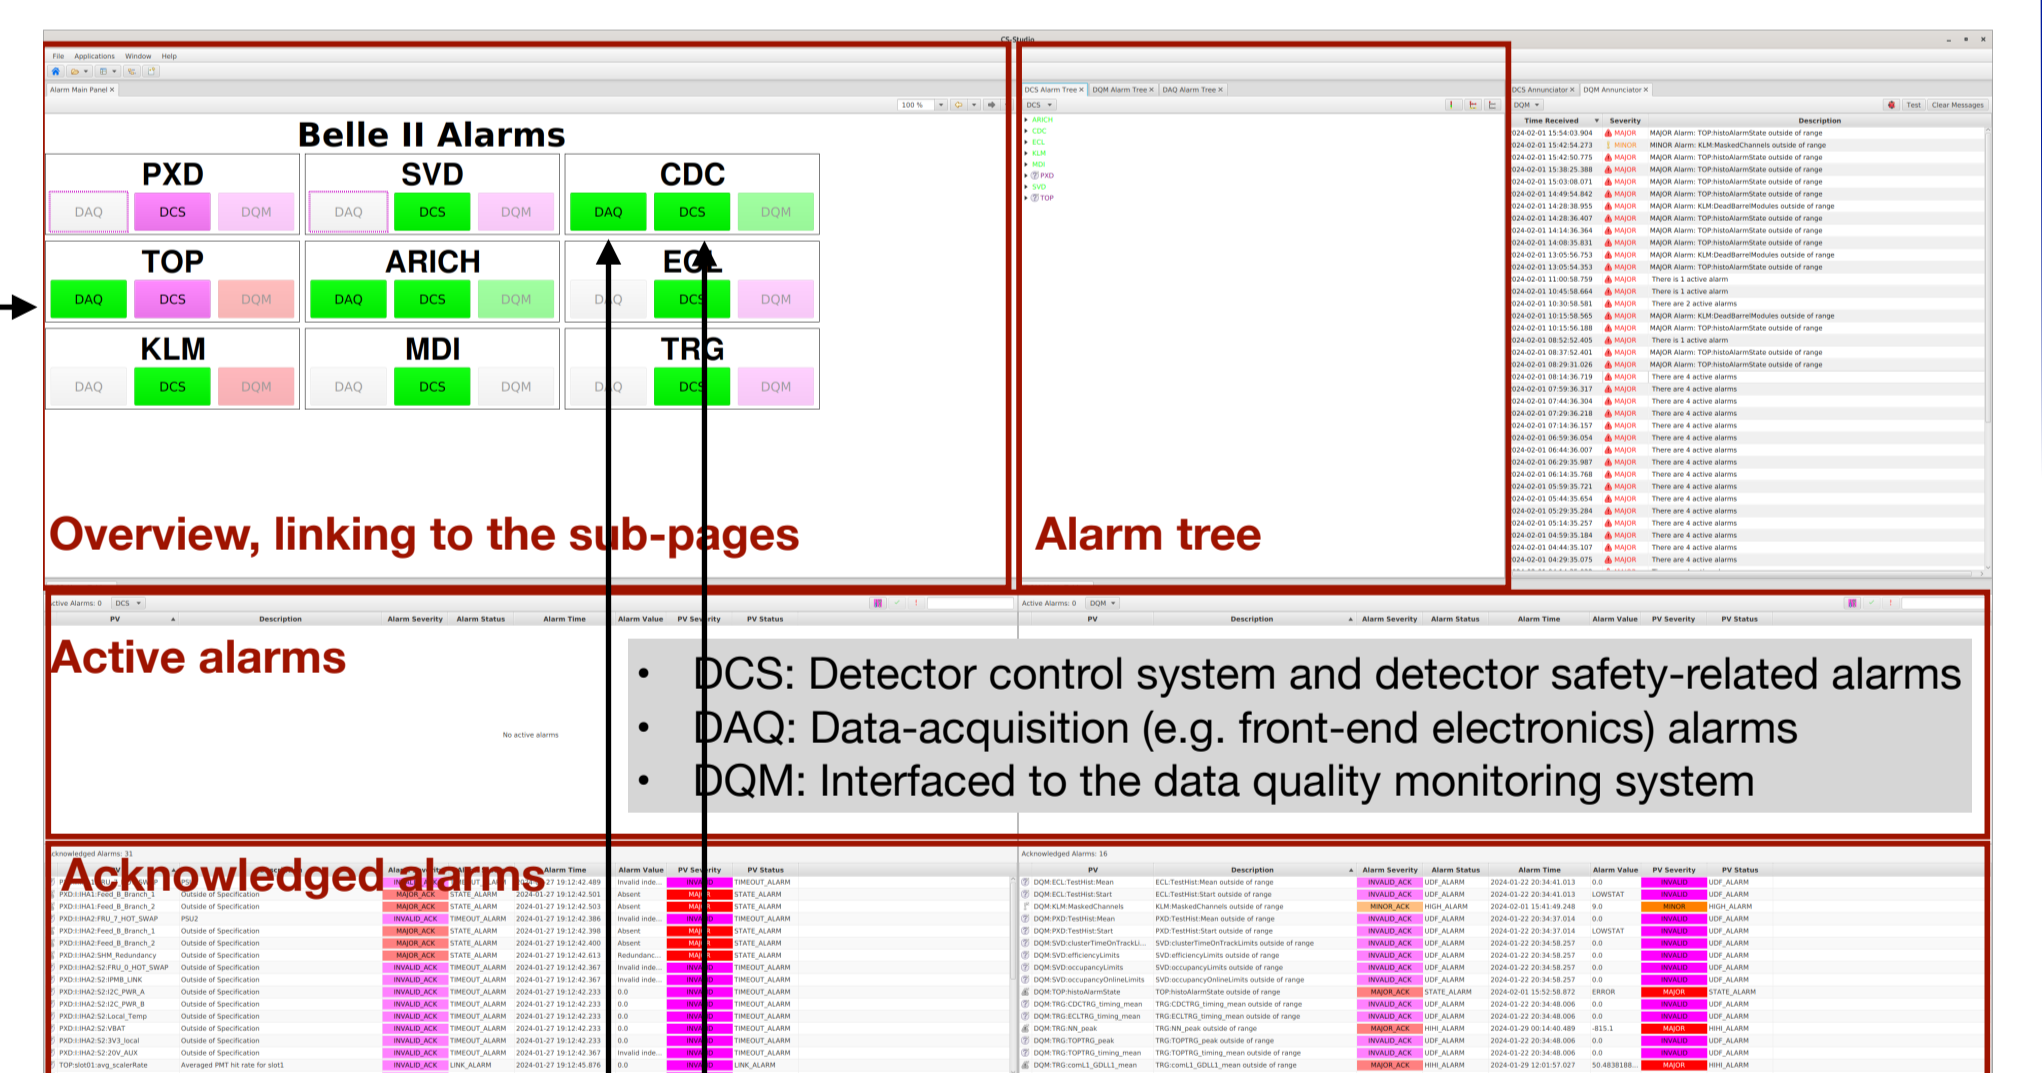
CS-Studio

File Applications Window Help

Alarm Main Panel ×

Belle II Alarms

PXD
DAQ DCS DQM

SVD
DAQ DCS DQM

CDC
DAQ DCS DQM

TOP
DAQ DCS DQM

ARICH
DAQ DCS DQM

ECL
DAQ DCS DQM

KLM
DAQ DCS DQM

MDI
DAQ DCS DQM

TRG
DAQ DCS DQM

Overview, linking to the sub-pages

DCS Alarm Tree × DQM Alarm Tree × DAQ Alarm Tree ×

ARICH
CDC
ECL
KLM
MDI
PXD
SVD
TOP

Alarm tree

DCS Annunciator × DQM Annunciator ×

Test Clear Messages

| Time Received | Severity | Description |
|---|---|---|
| 2024-02-01 15:54:03.904 | MAJOR | MAJOR Alarm: TOP:histoAlarmState outside of range |
| 2024-02-01 15:42:54.273 | MINOR | MINOR Alarm: KLM:MaskedChannels outside of range |
| 2024-02-01 15:42:50.775 | MAJOR | MAJOR Alarm: TOP:histoAlarmState outside of range |
| 2024-02-01 14:28:38.955 | MAJOR | MAJOR Alarm: KLM:DeadBarrelModules outside of range |
| 2024-02-01 11:00:58.759 | MAJOR | There is 1 active alarm |
| 2024-02-01 10:30:58.581 | MAJOR | There are 2 active alarms |
| 2024-02-01 08:14:36.719 | MAJOR | There are 4 active alarms |

Active Alarms: 0 DCS

| PV | Description | Alarm Severity | Alarm Status | Alarm Time | Alarm Value | PV Severity | PV Status |
|---|---|---|---|---|---|---|---|

Active alarms

No active alarms

Active Alarms: 0 DQM

• DCS: Detector control system and detector safety-related alarms
• DAQ: Data-acquisition (e.g. front-end electronics) alarms
• DQM: Interfaced to the data quality monitoring system

Acknowledged Alarms: 31

Acknowledged alarms

| PV | Description | Alarm Severity | Alarm Status | Alarm Time | Alarm Value | PV Severity | PV Status |
|---|---|---|---|---|---|---|---|
| PXD:IHA1:Feed_B_Branch_1 | Outside of Specification | MAJOR_ACK | STATE_ALARM | 2024-01-27 19:12:42.501 | Absent | MAJOR | STATE_ALARM |
| PXD:IHA1:Feed_B_Branch_2 | Outside of Specification | MAJOR_ACK | STATE_ALARM | 2024-01-27 19:12:42.503 | Absent | MAJOR | STATE_ALARM |
| PXD:IHA2:FRU_7_HOT_SWAP | PSU2 | INVALID_ACK | TIMEOUT_ALARM | 2024-01-27 19:12:42.386 | Invalid inde... | INVALID | TIMEOUT_ALARM |
| PXD:IHA2:S2:VBAT | Outside of Specification | INVALID_ACK | TIMEOUT_ALARM | 2024-01-27 19:12:42.233 | 0.0 | INVALID | TIMEOUT_ALARM |
| TOP:slot01:avg_scalerRate | Averaged PMT hit rate for slot1 | INVALID_ACK | LINK_ALARM | 2024-01-27 19:12:45.876 | 0.0 | INVALID | LINK_ALARM |

Acknowledged Alarms: 16

| PV | Description | Alarm Severity | Alarm Status | Alarm Time | Alarm Value | PV Severity | PV Status |
|---|---|---|---|---|---|---|---|
| DQM:ECL:TestHist:Mean | ECL:TestHist:Mean outside of range | INVALID_ACK | UDF_ALARM | 2024-01-22 20:34:41.013 | 0.0 | INVALID | UDF_ALARM |
| DQM:ECL:TestHist:Start | ECL:TestHist:Start outside of range | INVALID_ACK | UDF_ALARM | 2024-01-22 20:34:41.013 | LOWSTAT | INVALID | UDF_ALARM |
| DQM:KLM:MaskedChannels | KLM:MaskedChannels outside of range | MINOR_ACK | HIGH_ALARM | 2024-02-01 15:41:49.248 | 9.0 | MINOR | HIGH_ALARM |
| DQM:TOP:histoAlarmState | TOP:histoAlarmState outside of range | MAJOR_ACK | STATE_ALARM | 2024-02-01 15:52:58.872 | ERROR | MAJOR | STATE_ALARM |
| DQM:TRG:NN_peak | TRG:NN_peak outside of range | MAJOR_ACK | HIHI_ALARM | 2024-01-29 00:14:40.489 | -815.1 | MAJOR | HIHI_ALARM |
| DQM:TRG:comL1_GDLL1_mean | TRG:comL1_GDLL1_mean outside of range | MAJOR_ACK | HIHI_ALARM | 2024-01-29 12:01:57.027 | 50.4838188... | MAJOR | HIHI_ALARM |